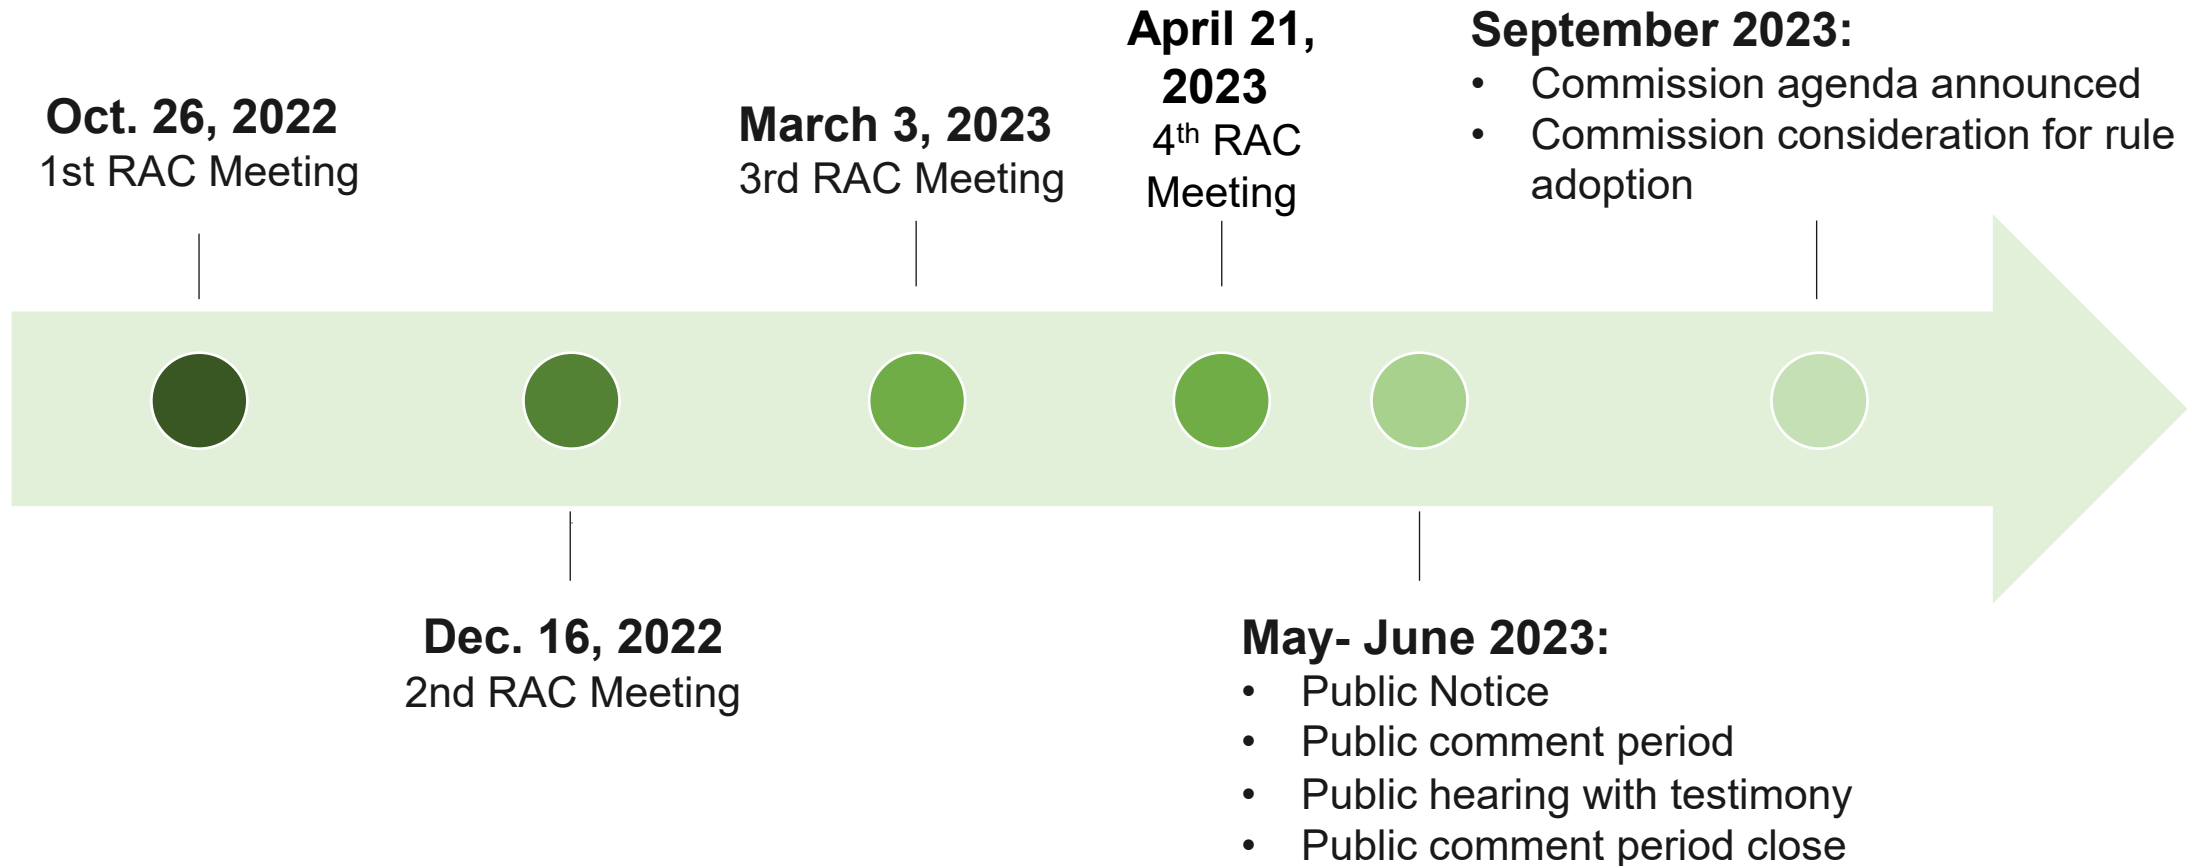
Oct. 26, 2022
1st RAC Meeting

Dec. 16, 2022
2nd RAC Meeting

March 3, 2023
3rd RAC Meeting

April 21, 2023
4$^{th}$ RAC Meeting

May- June 2023:
- Public Notice
- Public comment period
- Public hearing with testimony
- Public comment period close

September 2023:
- Commission agenda announced
- Commission consideration for rule adoption